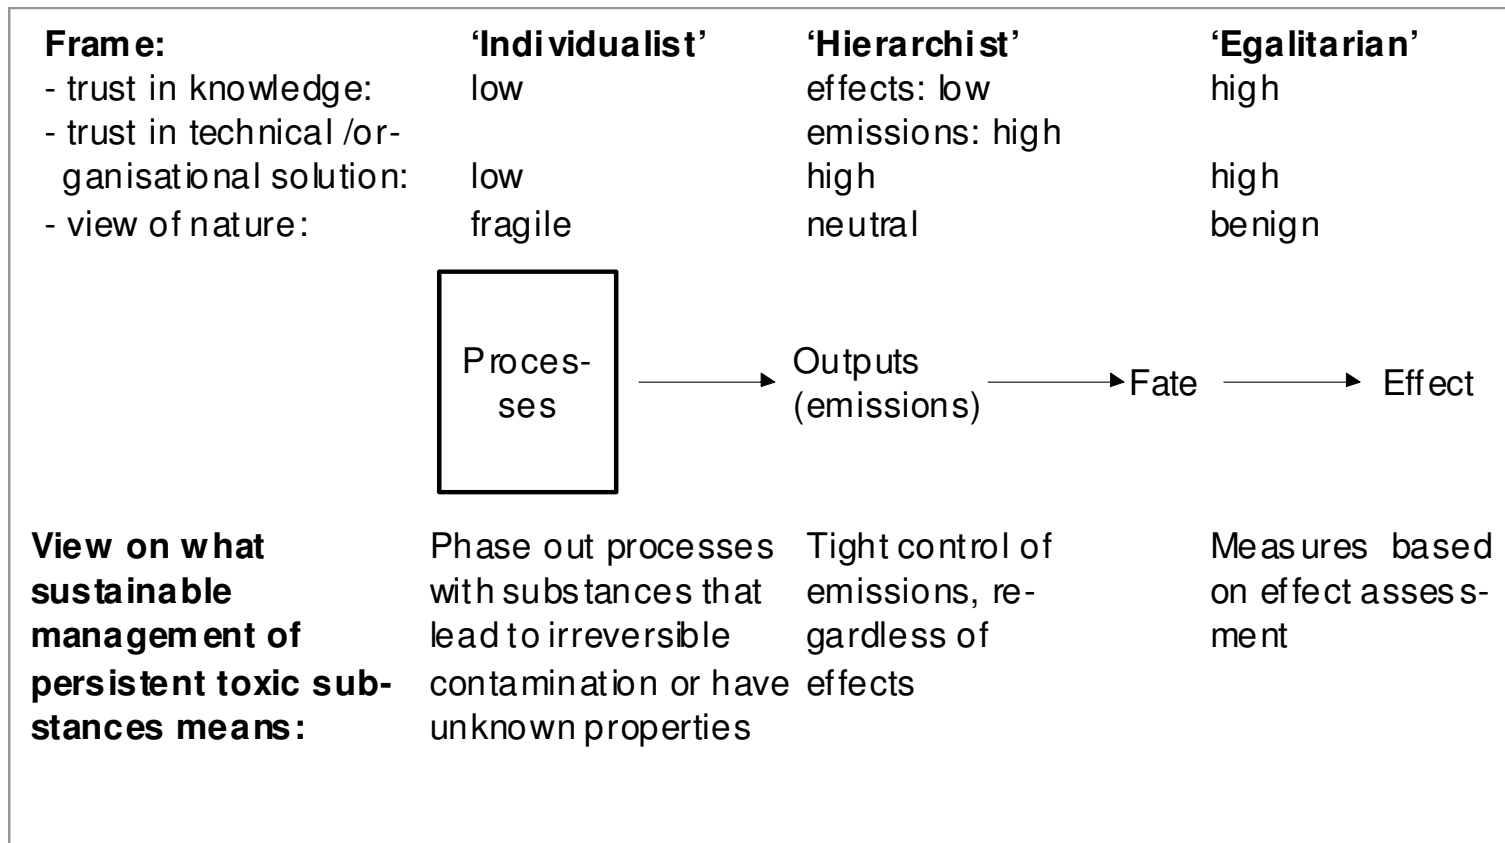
| Frame: | 'Individualist' | 'Hierarchist' | 'Egalitarian' |
|---|---|---|---|
| - trust in knowledge: | low | effects: low emissions: high | high |
| - trust in technical /organisational solution: | low | high | high |
| - view of nature: | fragile | neutral | benign |

Processes → Outputs (emissions) → Fate → Effect

| View on what sustainable management of persistent toxic substances means: | Phase out processes with substances that lead to irreversible contamination or have unknown properties | Tight control of emissions, regardless of effects | Measures based on effect assessment |
|---|---|---|---|